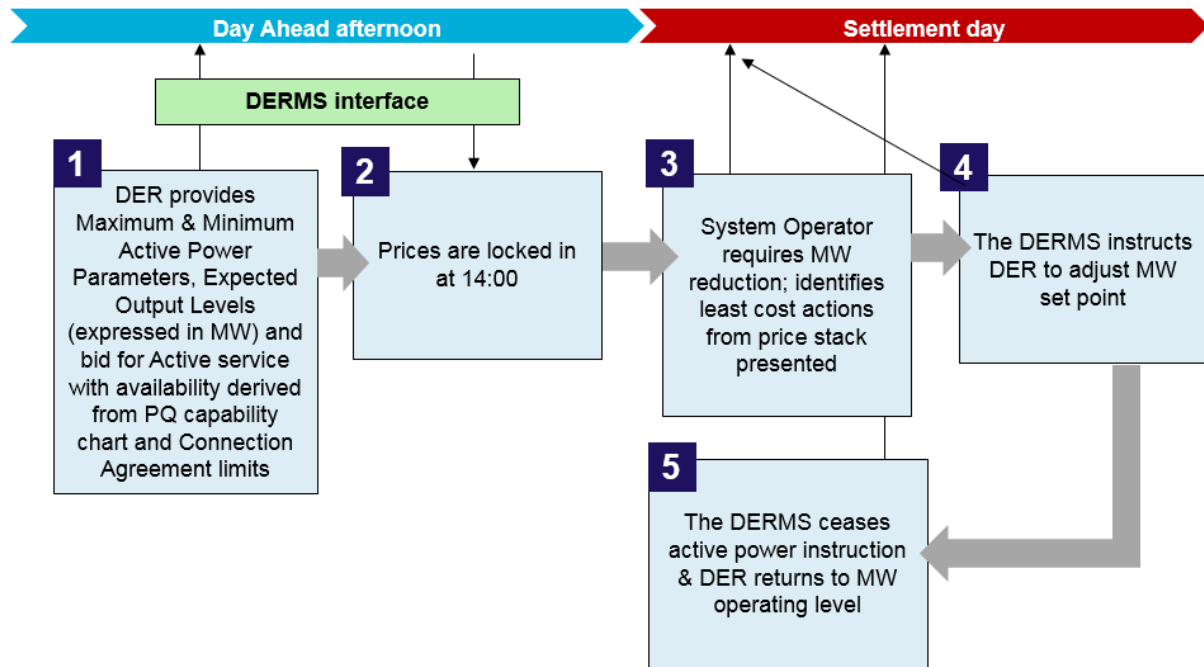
Day Ahead afternoon

Settlement day

DERMS interface

1

DER provides Maximum & Minimum Active Power Parameters, Expected Output Levels (expressed in MW) and bid for Active service with availability derived from PQ capability chart and Connection Agreement limits

2

Prices are locked in at 14:00

3

System Operator requires MW reduction; identifies least cost actions from price stack presented

4

The DERMS instructs DER to adjust MW set point

5

The DERMS ceases active power instruction & DER returns to MW operating level